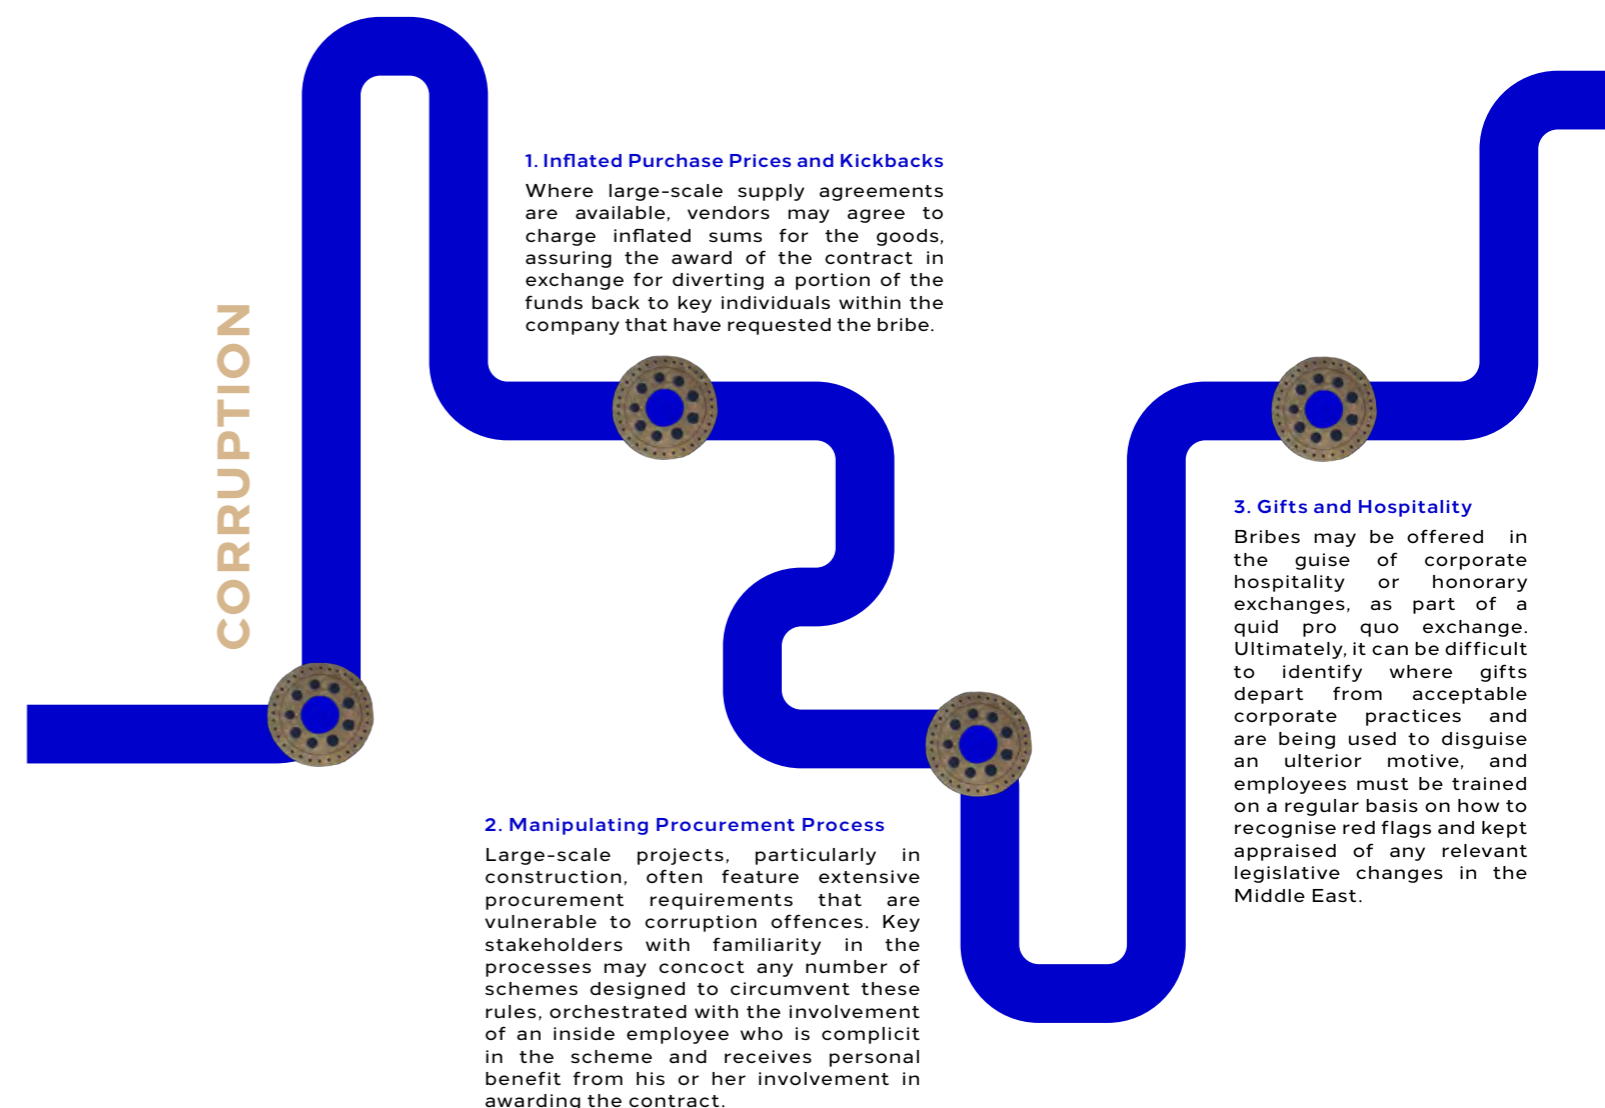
CORRUPTION

1. Inflated Purchase Prices and Kickbacks

Where large-scale supply agreements are available, vendors may agree to charge inflated sums for the goods, assuring the award of the contract in exchange for diverting a portion of the funds back to key individuals within the company that have requested the bribe.

2. Manipulating Procurement Process

Large-scale projects, particularly in construction, often feature extensive procurement requirements that are vulnerable to corruption offences. Key stakeholders with familiarity in the processes may concoct any number of schemes designed to circumvent these rules, orchestrated with the involvement of an inside employee who is complicit in the scheme and receives personal benefit from his or her involvement in awarding the contract.

3. Gifts and Hospitality

Bribes may be offered in the guise of corporate hospitality or honorary exchanges, as part of a quid pro quo exchange. Ultimately, it can be difficult to identify where gifts depart from acceptable corporate practices and are being used to disguise an ulterior motive, and employees must be trained on a regular basis on how to recognise red flags and kept appraised of any relevant legislative changes in the Middle East.